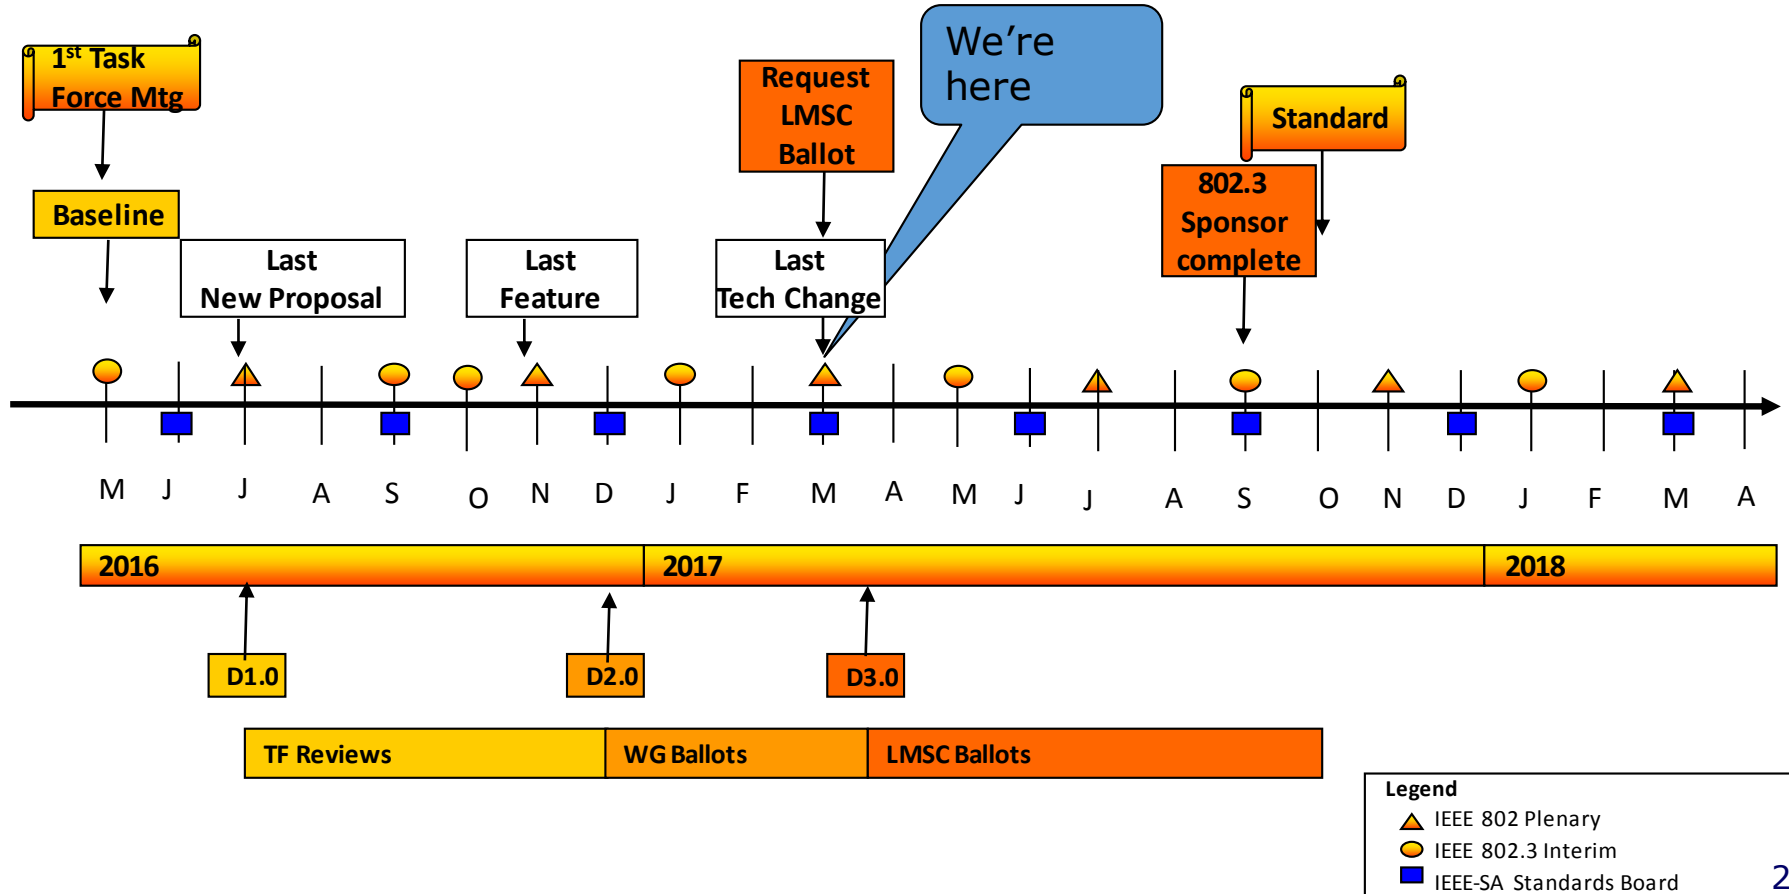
1st Task Force Mtg

Baseline

Last New Proposal

Last Feature

Request LMSC Ballot

Last Tech Change

We're here

802.3 Sponsor complete

Standard

M J J A S O N D J F M A M J J A S O N D J F M A

2016
2017
2018

D1.0
D2.0
D3.0

TF Reviews
WG Ballots
LMSC Ballots

Legend
IEEE 802 Plenary
IEEE 802.3 Interim
IEEE-SA Standards Board

2